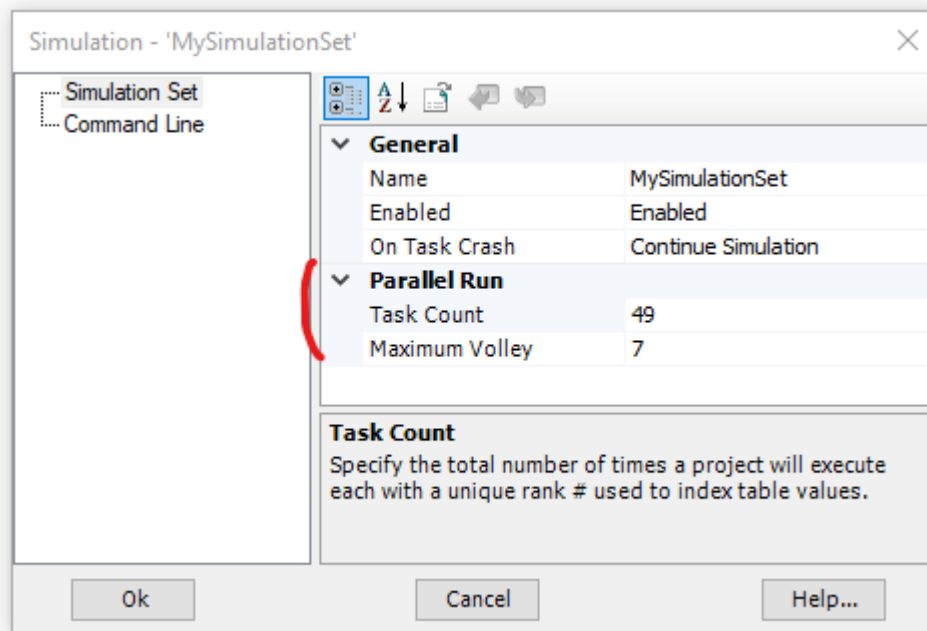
Simulation - 'MySimulationSet'

Simulation Set
Command Line

General

| Name | MySimulationSet |
|---|---|
| Enabled | Enabled |
| On Task Crash | Continue Simulation |

Parallel Run

| Task Count | 49 |
|---|---|
| Maximum Volley | 7 |

Task Count
Specify the total number of times a project will execute each with a unique rank # used to index table values.

Ok
Cancel
Help...